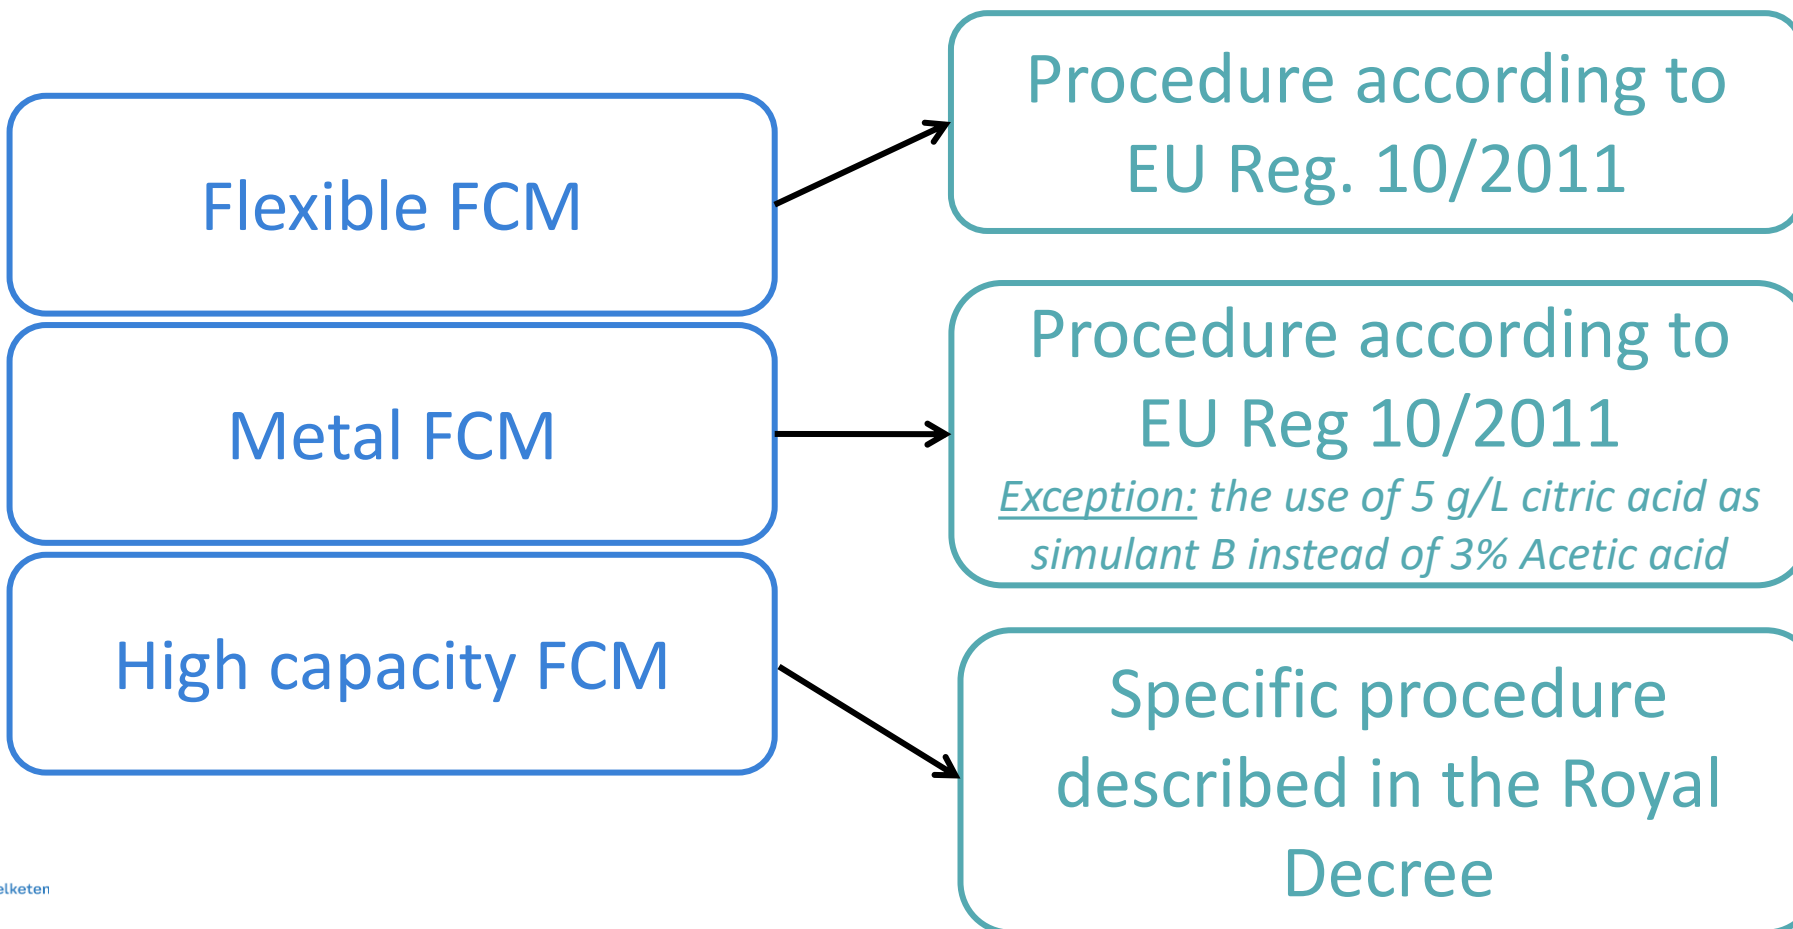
Flexible FCM

Procedure according to EU Reg. 10/2011

Metal FCM

Procedure according to EU Reg 10/2011
Exception: the use of 5 g/L citric acid as simulant B instead of 3% Acetic acid

High capacity FCM

Specific procedure described in the Royal Decree

elketen